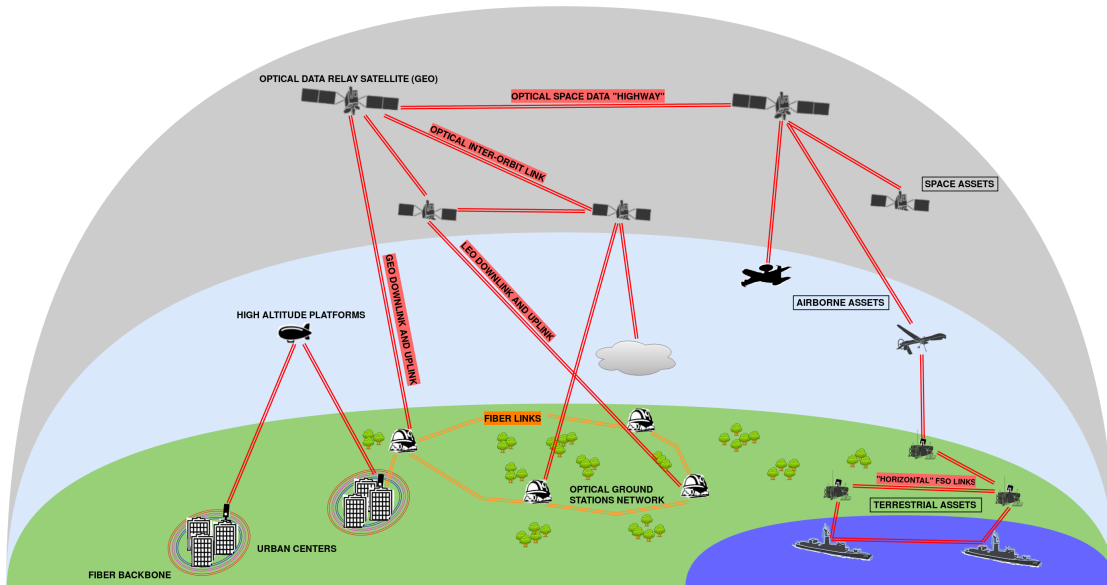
OPTICAL DATA RELAY SATELLITE (GEO)

OPTICAL SPACE DATA "HIGHWAY"

OPTICAL INTER-ORBIT LINK

SPACE ASSETS

GEO DOWNLINK AND UPLINK

LEO DOWNLINK AND UPLINK

AIRBORNE ASSETS

HIGH ALTITUDE PLATFORMS

FIBER LINKS

OPTICAL GROUND STATIONS NETWORK

"HORIZONTAL" FSO LINKS

TERRESTRIAL ASSETS

URBAN CENTERS

FIBER BACKBONE